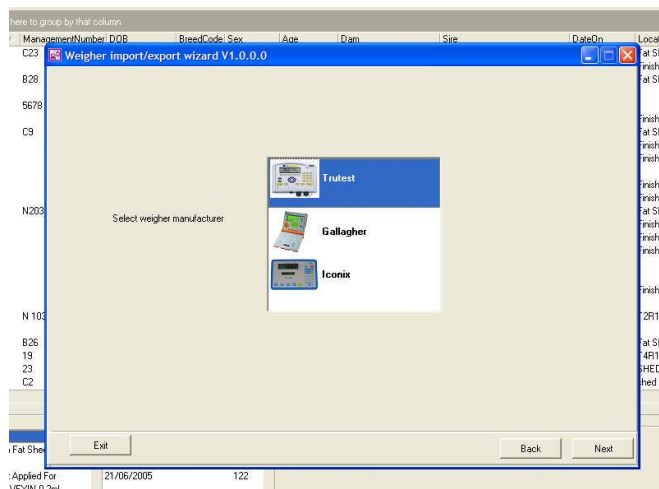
here to group by that column

ManagementNumber | DOB | BreedCode | Sex | Age | Dam | Sire | DateOn | Loca

C23
B28
5678
C9
N203
N 103
B26
19
23
C2

Fat Sl
Finish
Fat Sl
Finish
Fat Sl
Finish
Finish
Finish
Finish
Fat Sl
Finish
Finish
Finish
Finish
T2R1
Fat Sl
T4R1
SHED
hed

Weigher import/export wizard V1.0.0.0

Select weigher manufacturer

Trutest

Gallagher

Iconix

Exit

Back

Next

Fat She

Applied For | 21/06/2005 | 122